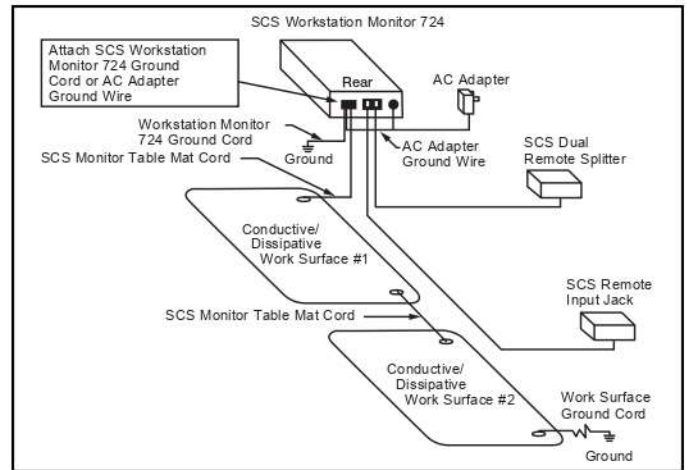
SCS Workstation Monitor 724

Attach SCS Workstation Monitor 724 Ground Cord or AC Adapter Ground Wire

Rear

AC Adapter

Workstation Monitor 724 Ground Cord

Ground

AC Adapter Ground Wire

SCS Monitor Table Mat Cord

SCS Dual Remote Splitter

Conductive/ Dissipative Work Surface #1

SCS Monitor Table Mat Cord

SCS Remote Input Jack

Conductive/ Dissipative Work Surface #2

Work Surface Ground Cord

Ground